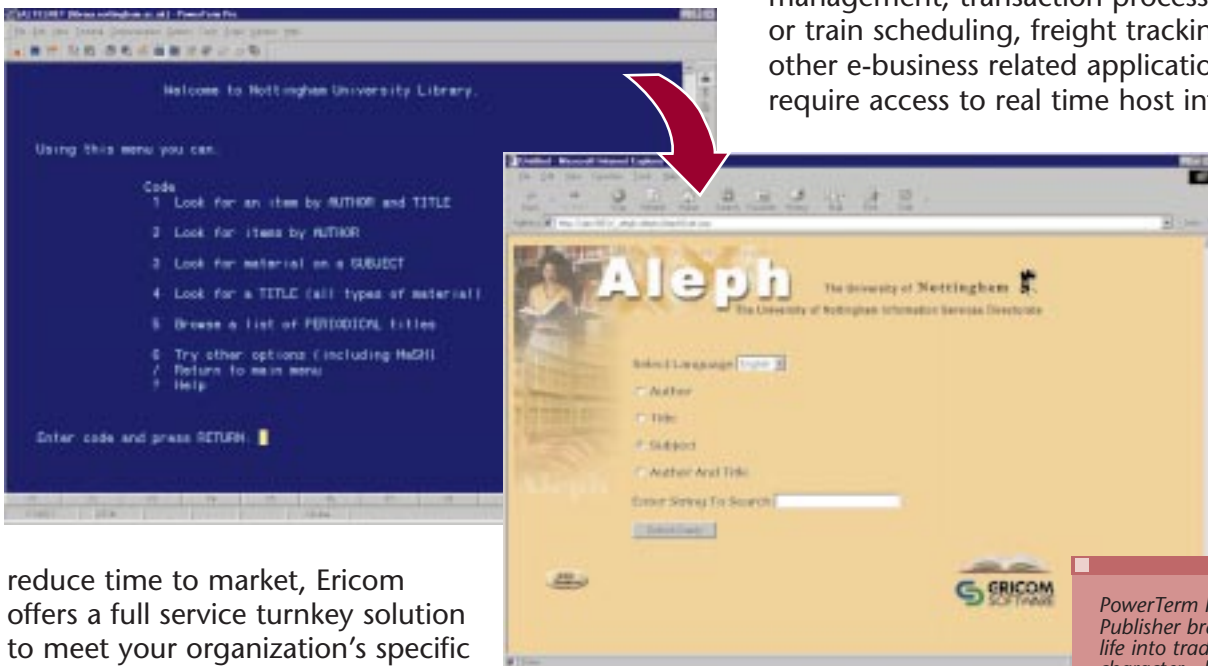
management, transaction process or train scheduling, freight trackin other e-business related applicatio require access to real time host in

Welcome to Nottingham University Library.

Using this menu you can.

Code
1 Look for an item by AUTHOR and TITLE
2 Look for items by AUTHOR
3 Look for material on a SUBJECT
4 Look for a TITLE (all types of material)
5 Browse a list of PERIODICAL titles
6 Try other options (including MeSH)
/ Return to main menu
? Help

Enter code and press RETURN:

Aleph

The University of Nottingham

The University of Nottingham Information Services Directorate

Select Language English

Author

Title

Subject

Author And Title

Enter String To Search

ERICOM SOFTWARE

reduce time to market, Ericom offers a full service turnkey solution to meet your organization's specific

PowerTerm Publisher bri life into trad character